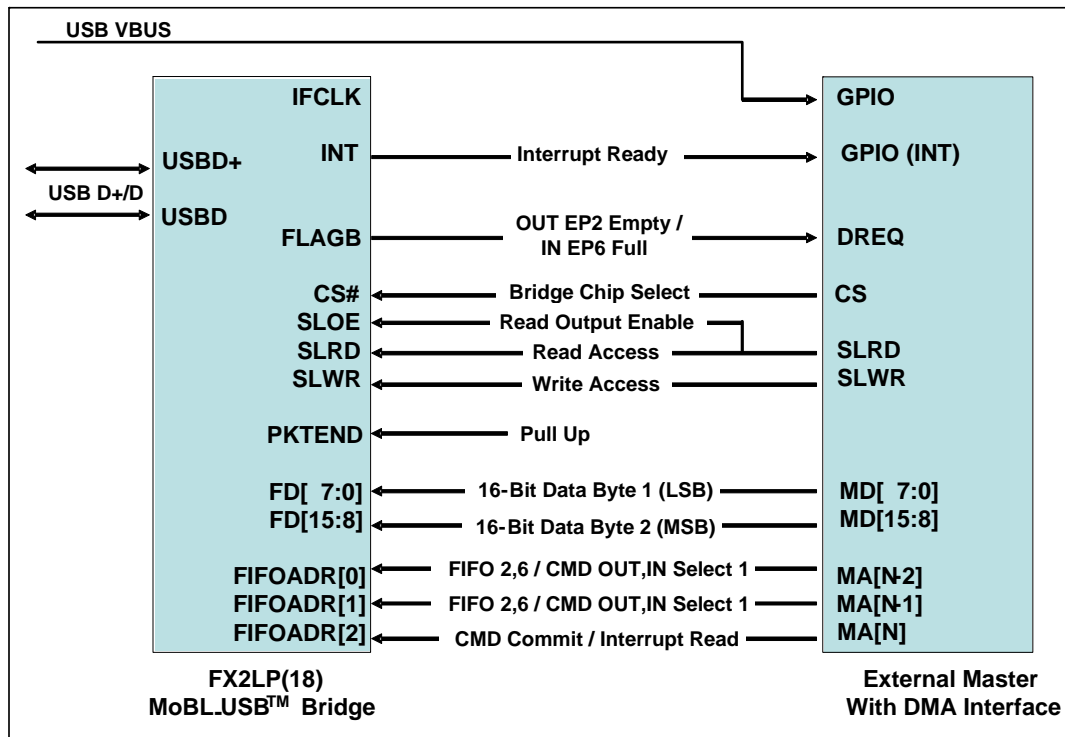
USB VBUS

IFCLK
INT
USBD+
USB D+/D
USBD
FLAGB
CS#
SLOE
SLRD
SLWR
PKTEND
FD[ 7:0]
FD[15:8]
FIFOADR[0]
FIFOADR[1]
FIFOADR[2]

Interrupt Ready
OUT EP2 Empty / IN EP6 Full
Bridge Chip Select
Read Output Enable
Read Access
Write Access
Pull Up
16-Bit Data Byte 1 (LSB)
16-Bit Data Byte 2 (MSB)
FIFO 2,6 / CMD OUT,IN Select 1
FIFO 2,6 / CMD OUT,IN Select 1
CMD Commit / Interrupt Read

GPIO
GPIO (INT)
DREQ
CS
SLRD
SLWR
MD[ 7:0]
MD[15:8]
MA[N-2]
MA[N-1]
MA[N]

FX2LP(18)
MoBL.USB$^{TM}$ Bridge

External Master
With DMA Interface